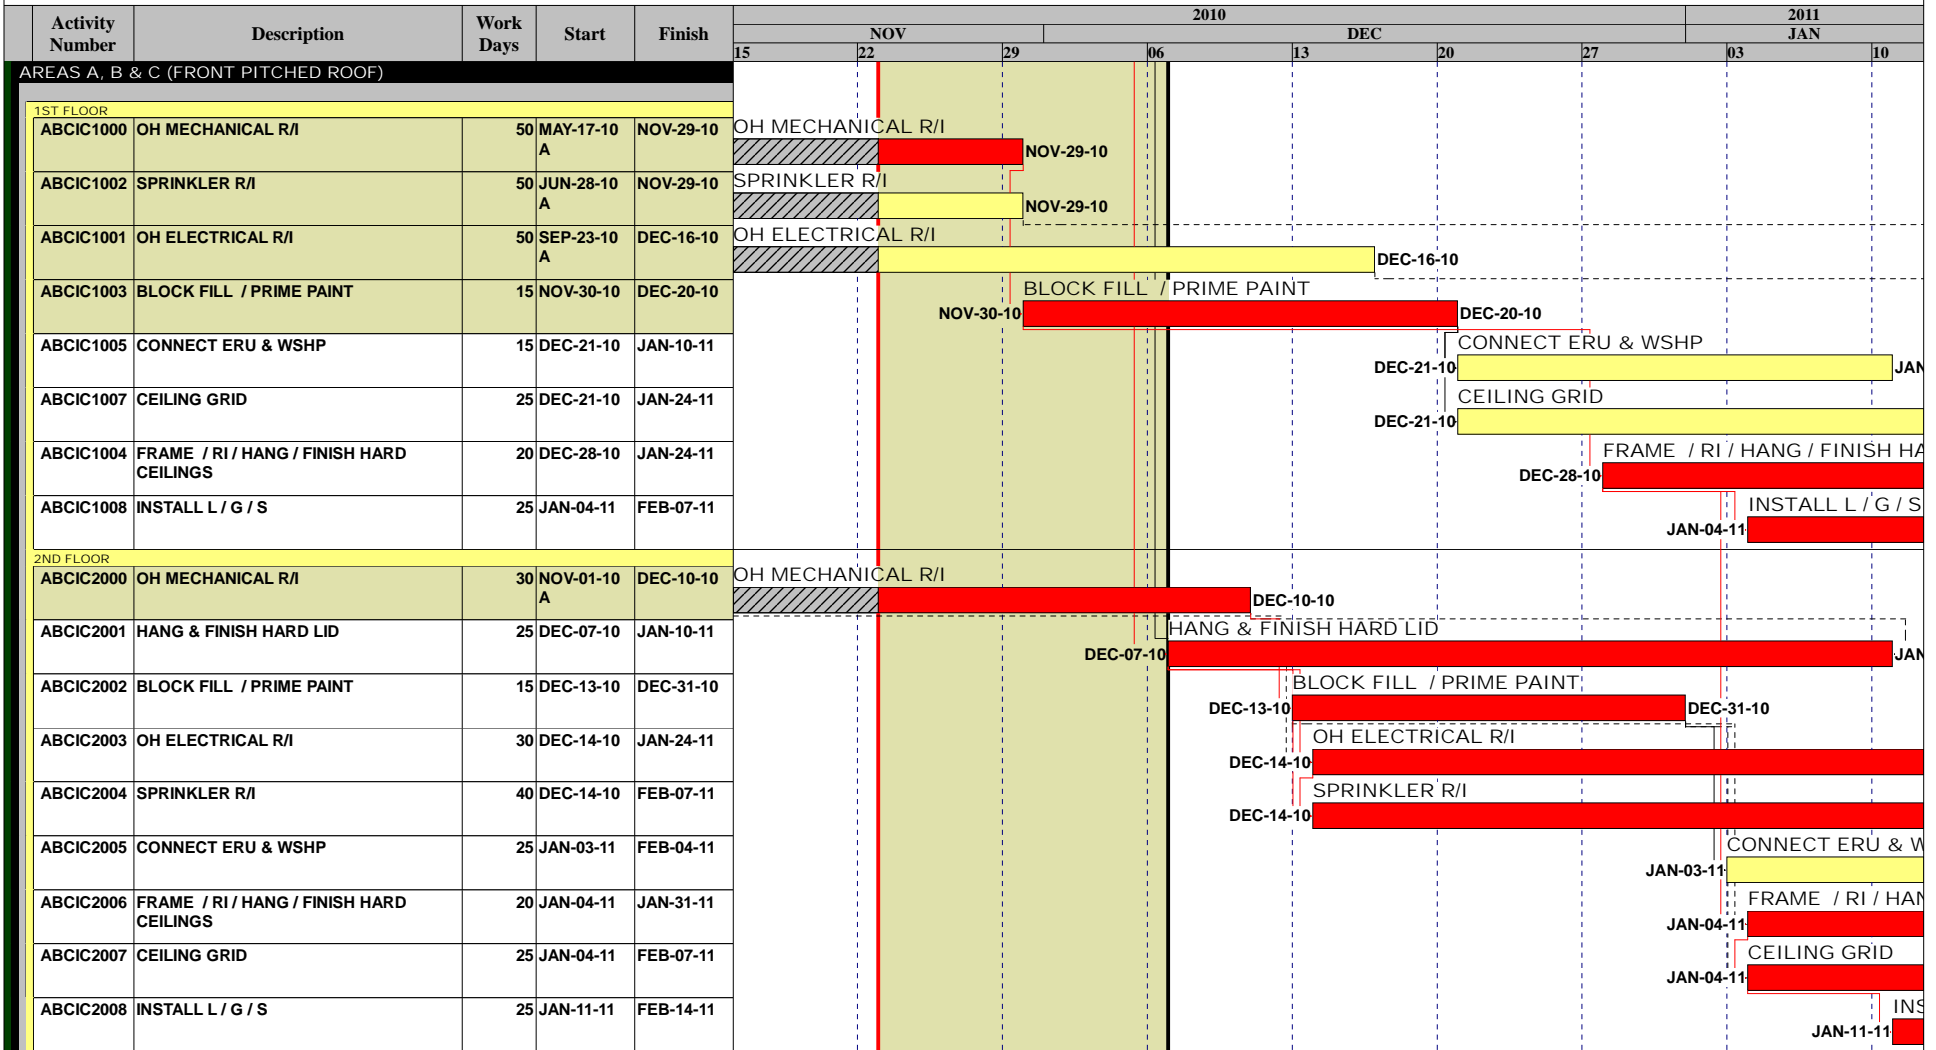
| Activity Number | Description | Work Days | Start | Finish |
|---|---|---|---|---|
| AREAS A, B & C (FRONT PITCHED ROOF) | | | | |
| 1ST FLOOR | | | | |
| ABCIC1000 | OH MECHANICAL R/I | 50 | MAY-17-10 A | NOV-29-10 |
| ABCIC1002 | SPRINKLER R/I | 50 | JUN-28-10 A | NOV-29-10 |
| ABCIC1001 | OH ELECTRICAL R/I | 50 | SEP-23-10 A | DEC-16-10 |
| ABCIC1003 | BLOCK FILL / PRIME PAINT | 15 | NOV-30-10 | DEC-20-10 |
| ABCIC1005 | CONNECT ERU & WSHP | 15 | DEC-21-10 | JAN-10-11 |
| ABCIC1007 | CEILING GRID | 25 | DEC-21-10 | JAN-24-11 |
| ABCIC1004 | FRAME / RI / HANG / FINISH HARD CEILINGS | 20 | DEC-28-10 | JAN-24-11 |
| ABCIC1008 | INSTALL L / G / S | 25 | JAN-04-11 | FEB-07-11 |
| 2ND FLOOR | | | | |
| ABCIC2000 | OH MECHANICAL R/I | 30 | NOV-01-10 A | DEC-10-10 |
| ABCIC2001 | HANG & FINISH HARD LID | 25 | DEC-07-10 | JAN-10-11 |
| ABCIC2002 | BLOCK FILL / PRIME PAINT | 15 | DEC-13-10 | DEC-31-10 |
| ABCIC2003 | OH ELECTRICAL R/I | 30 | DEC-14-10 | JAN-24-11 |
| ABCIC2004 | SPRINKLER R/I | 40 | DEC-14-10 | FEB-07-11 |
| ABCIC2005 | CONNECT ERU & WSHP | 25 | JAN-03-11 | FEB-04-11 |
| ABCIC2006 | FRAME / RI / HANG / FINISH HARD CEILINGS | 20 | JAN-04-11 | JAN-31-11 |
| ABCIC2007 | CEILING GRID | 25 | JAN-04-11 | FEB-07-11 |
| ABCIC2008 | INSTALL L / G / S | 25 | JAN-11-11 | FEB-14-11 |

2010 2011
NOV DEC JAN
15 22 29 06 13 20 27 03 10

OH MECHANICAL R/I NOV-29-10
SPRINKLER R/I NOV-29-10
OH ELECTRICAL R/I DEC-16-10
BLOCK FILL / PRIME PAINT NOV-30-10 DEC-20-10
CONNECT ERU & WSHP DEC-21-10 JAN
CEILING GRID DEC-21-10
FRAME / RI / HANG / FINISH HA DEC-28-10
INSTALL L / G / S JAN-04-11
OH MECHANICAL R/I DEC-10-10
HANG & FINISH HARD LID DEC-07-10 JAN
BLOCK FILL / PRIME PAINT DEC-13-10 DEC-31-10
OH ELECTRICAL R/I DEC-14-10
SPRINKLER R/I DEC-14-10
CONNECT ERU & W JAN-03-11
FRAME / RI / HAN JAN-04-11
CEILING GRID JAN-04-11
INS JAN-11-11